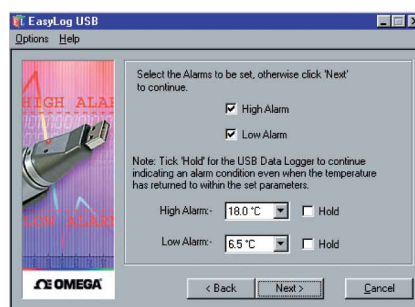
EasyLog USB

Options Help

HIGH ALA

LOW ALARM

Select the Alarms to be set, otherwise click 'Next' to continue.

High Alarm

Low Alarm

Note: Tick 'Hold' for the USB Data Logger to continue indicating an alarm condition even when the temperature has returned to within the set parameters.

High Alarm:- 18.0 °C Hold

Low Alarm:- 6.5 °C Hold

CE OMEGA

< Back Next > Cancel